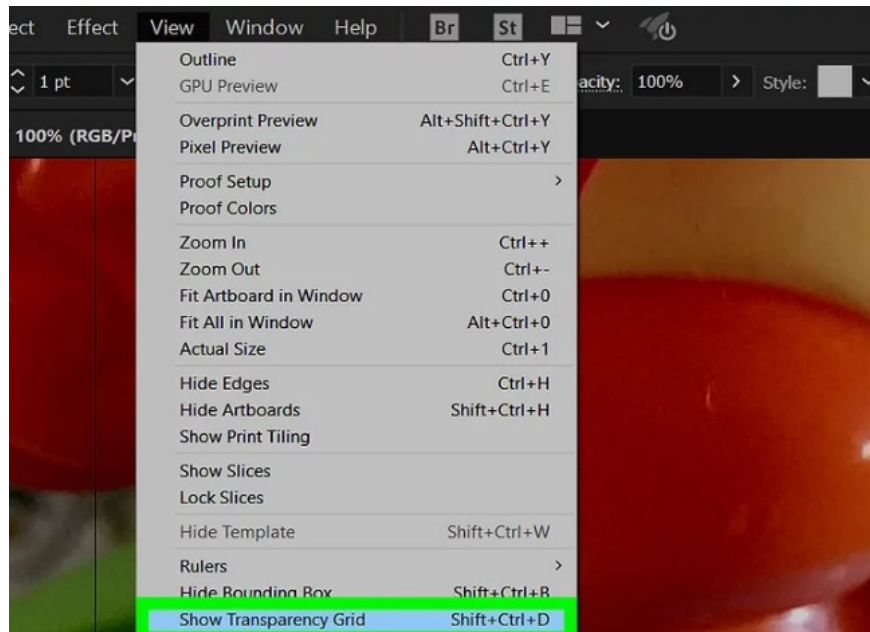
ect Effect View Window Help Br St

1 pt

acity: 100% Style:

100% (RGB/P

Outline Ctrl+Y
GPU Preview Ctrl+E

Overprint Preview Alt+Shift+Ctrl+Y
Pixel Preview Alt+Ctrl+Y

Proof Setup
Proof Colors

Zoom In Ctrl++
Zoom Out Ctrl+-
Fit Artboard in Window Ctrl+0
Fit All in Window Alt+Ctrl+0
Actual Size Ctrl+1

Hide Edges Ctrl+H
Hide Artboards Shift+Ctrl+H
Show Print Tiling

Show Slices
Lock Slices

Hide Template Shift+Ctrl+W

Rulers
Hide Bounding Box Shift+Ctrl+B
Show Transparency Grid Shift+Ctrl+D